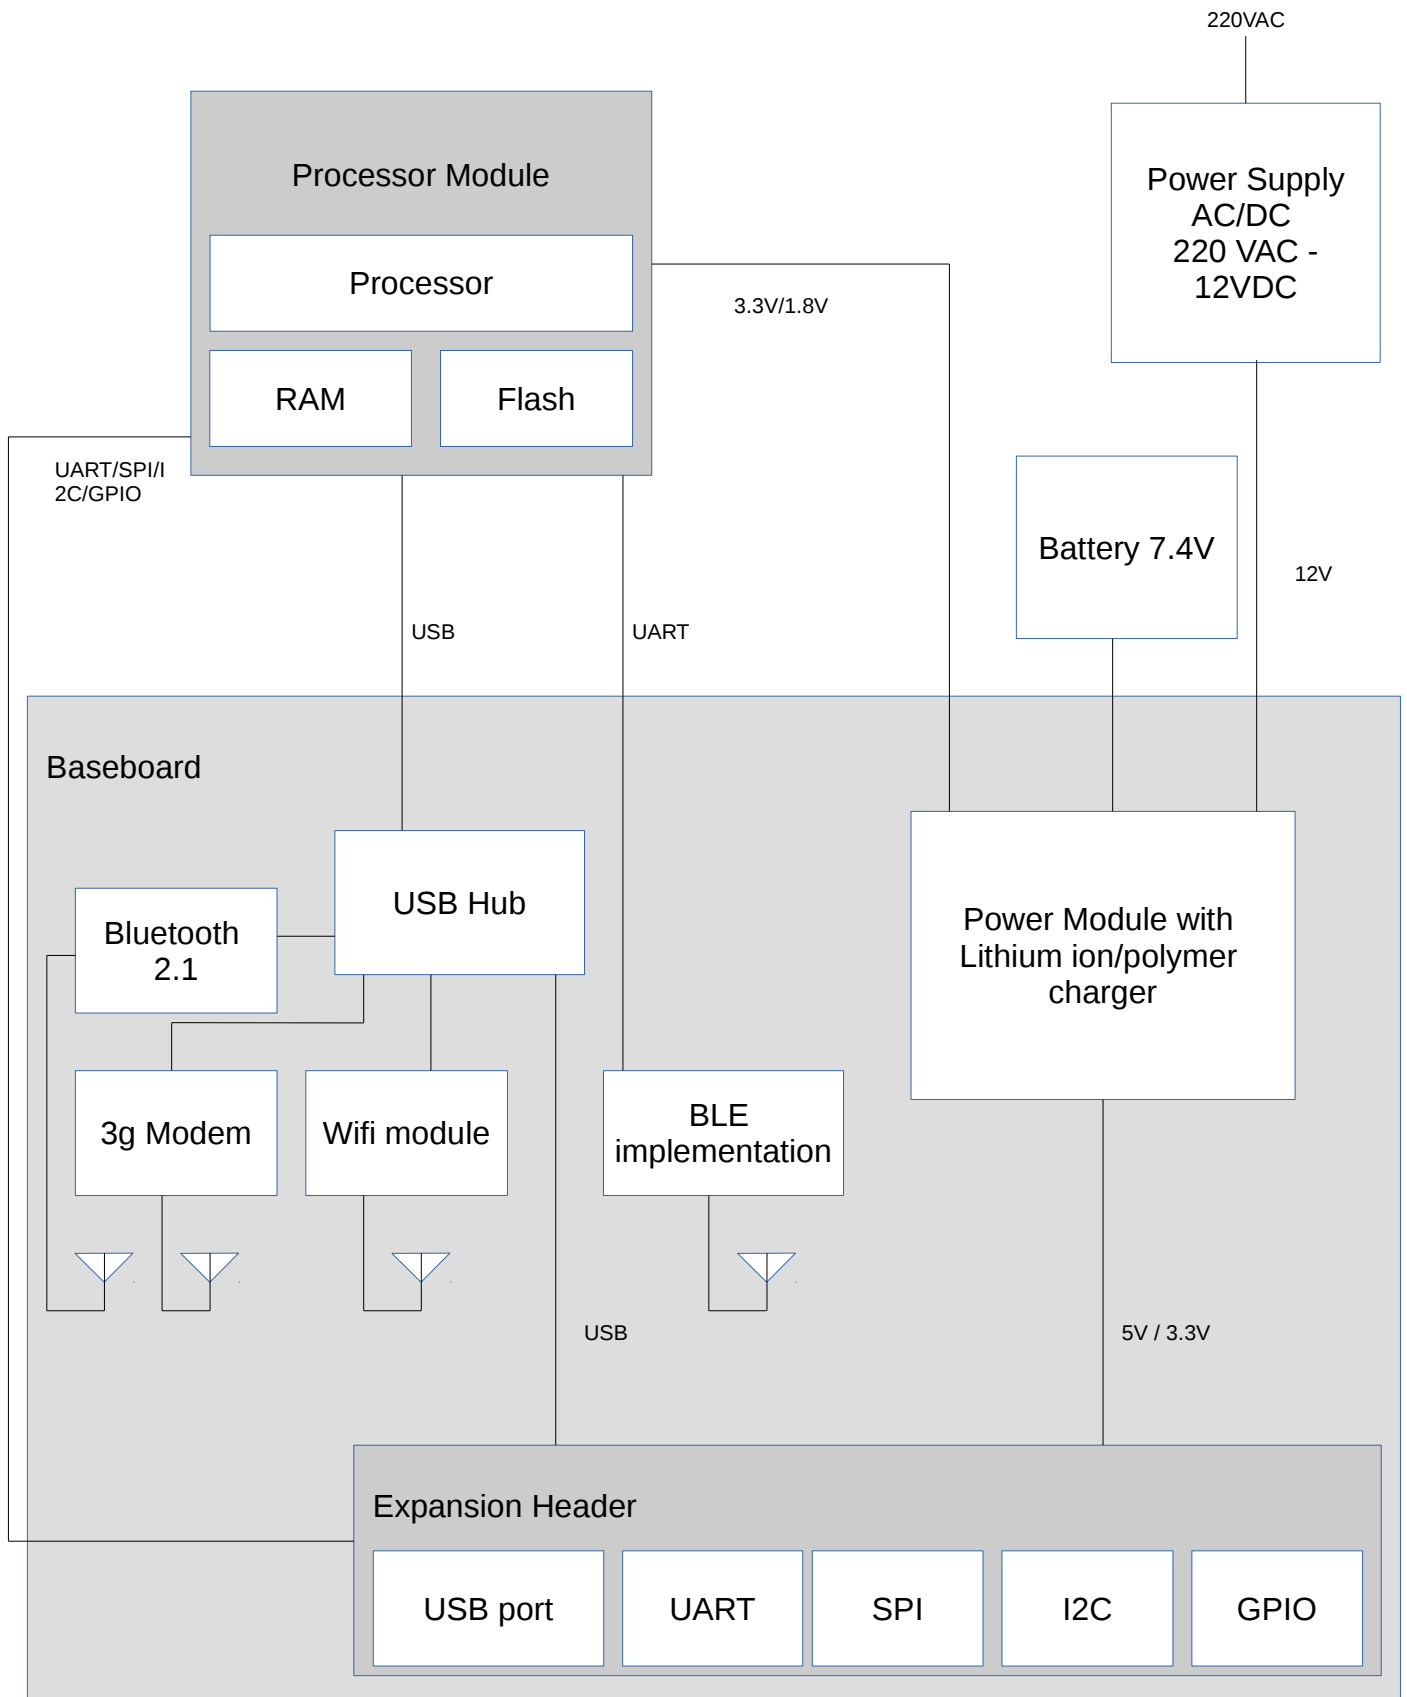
220VAC

Processor Module

Processor

RAM

Flash

3.3V/1.8V

Power Supply AC/DC 220 VAC - 12VDC

UART/SPI/I2C/GPIO

Battery 7.4V

12V

USB

UART

Baseboard

USB Hub

Bluetooth 2.1

Power Module with Lithium ion/polymer charger

3g Modem

Wifi module

BLE implementation

USB

5V / 3.3V

Expansion Header

| USB port | UART | SPI | I2C | GPIO |
|---|---|---|---|---|